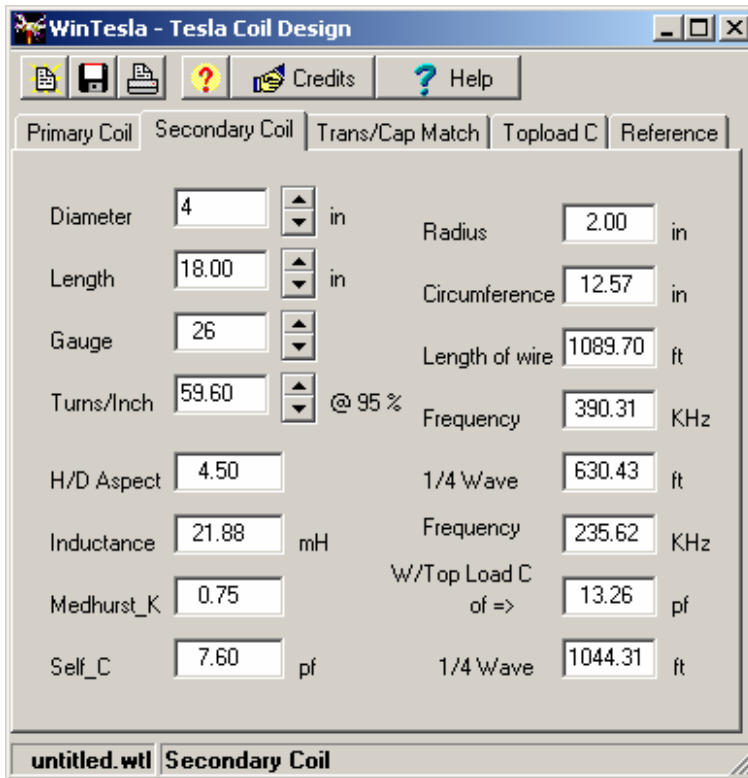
WinTesla - Tesla Coil Design

Credits
Help

Primary Coil | Secondary Coil | Trans/Cap Match | Topload C | Reference

Diameter 4 in
Length 18.00 in
Gauge 26
Turns/Inch 59.60 @ 95 %
H/D Aspect 4.50
Inductance 21.88 mH
Medhurst_K 0.75
Self_C 7.60 pf

Radius 2.00 in
Circumference 12.57 in
Length of wire 1089.70 ft
Frequency 390.31 KHz
1/4 Wave 630.43 ft
Frequency 235.62 KHz
W/Top Load C of => 13.26 pf
1/4 Wave 1044.31 ft

untitled.wtl Secondary Coil